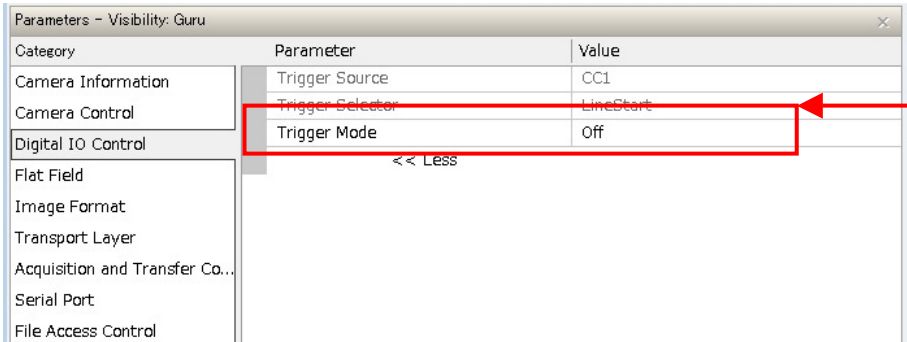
Parameters - Visibility: Guru

×

| Category |
|---|
| Camera Information |
| Camera Control |
| Digital IO Control |
| Flat Field |
| Image Format |
| Transport Layer |
| Acquisition and Transfer Co... |
| Serial Port |
| File Access Control |

| Parameter | Value |
|---|---|
| Trigger Source | CC1 |
| Trigger Selector | LineStart |
| Trigger Mode | Off |

<< Less